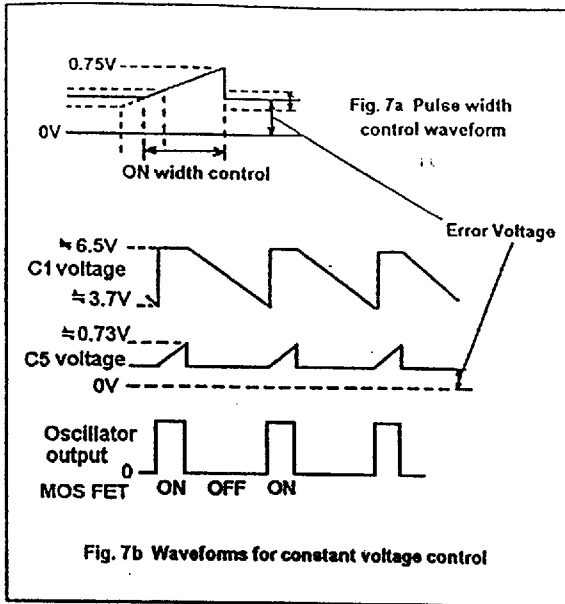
0.75V

0V

ON width control

Fig. 7a Pulse width control waveform

Error Voltage

≒6.5V

C1 voltage

≒3.7V

≒0.73V

C5 voltage

0V

Oscillator output

0

MOS FET

ON

OFF

ON

Fig. 7b Wavefoms for constant voltage control